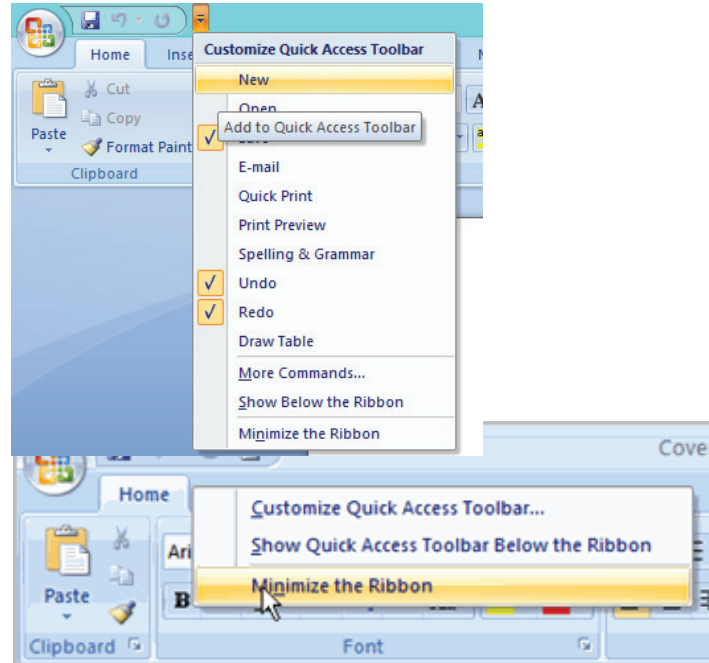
Home
Inse
M
Paste
Cut
Copy
Format Paint
Clipboard
A
Customize Quick Access Toolbar
New
Open
Add to Quick Access Toolbar
E-mail
Quick Print
Print Preview
Spelling & Grammar
Undo
Redo
Draw Table
More Commands...
Show Below the Ribbon
Minimize the Ribbon

Cove
Home
Paste
Ari
B
Clipboard
Font
Customize Quick Access Toolbar...
Show Quick Access Toolbar Below the Ribbon
Minimize the Ribbon